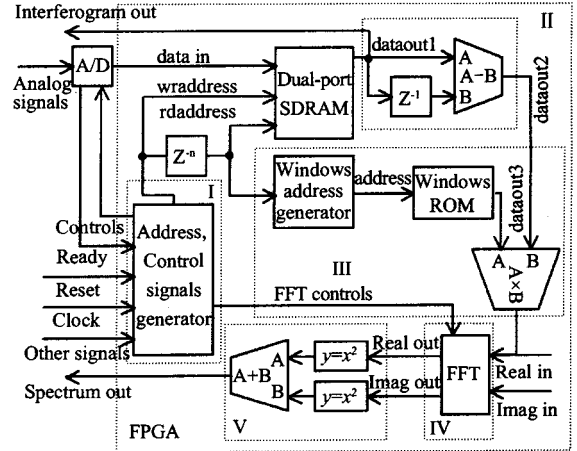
Interferogram out

II

A/D

data in

Dual-port SDRAM

dataout1

A A−B B

dataout2

$Z^{-1}$

Analog signals

wraddress

rdaddress

$Z^{-n}$

Windows address generator

address

Windows ROM

dataout3

I

Controls

Ready

Reset

Clock

Other signals

Address, Control signals generator

III

A B A×B

FFT controls

$y=x^2$

Real out

A+B A B

$y=x^2$

Imag out

FFT

Real in

Imag in

Spectrum out

FPGA

V

IV